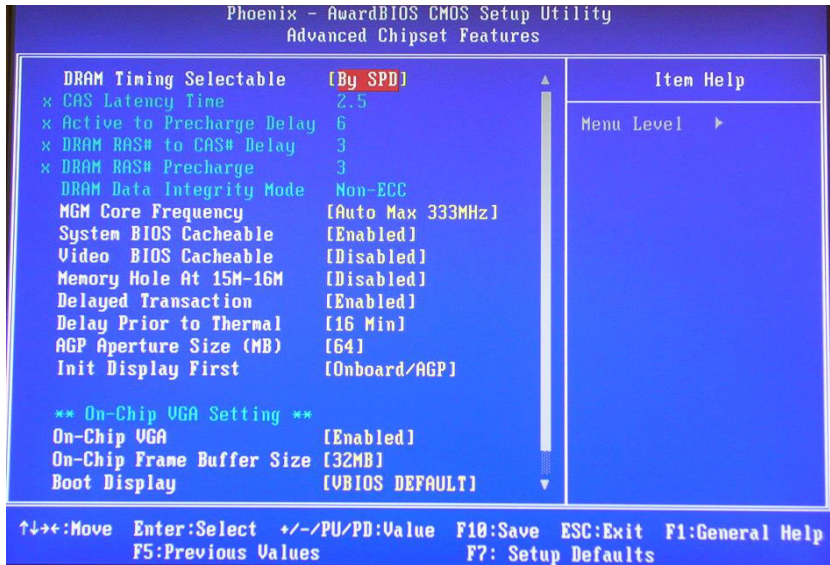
Phoenix - AwardBIOS CMOS Setup Utility
Advanced Chipset Features

| | | |
|---|---|---|
| DRAM Timing Selectable | [By SPD] | Item Help |
| x CAS Latency Time | 2.5 | Menu Level ▶ |
| x Active to Precharge Delay | 6 | |
| x DRAM RAS# to CAS# Delay | 3 | |
| x DRAM RAS# Precharge | 3 | |
| DRAM Data Integrity Mode | Non-ECC | |
| MGM Core Frequency | [Auto Max 333MHz] | |
| System BIOS Cacheable | [Enabled] | |
| Video BIOS Cacheable | [Disabled] | |
| Memory Hole At 15M-16M | [Disabled] | |
| Delayed Transaction | [Enabled] | |
| Delay Prior to Thermal | [16 Min] | |
| AGP Aperture Size (MB) | [64] | |
| Init Display First | [Onboard/AGP] | |
| ** On-Chip VGA Setting ** | | |
| On-Chip VGA | [Enabled] | |
| On-Chip Frame Buffer Size | [32MB] | |
| Boot Display | [VBIOS DEFAULT] | |

↑↓→←:Move Enter:Select +/-/PU/PD:Value F10:Save ESC:Exit F1:General Help
F5:Previous Values F7: Setup Defaults